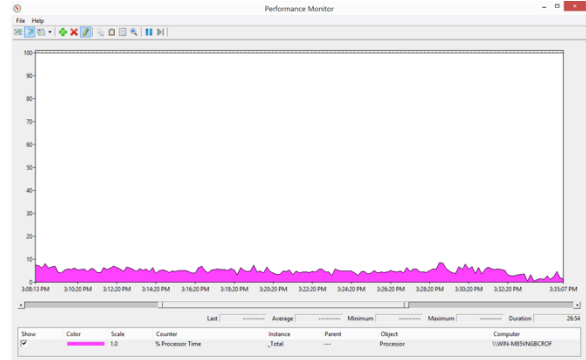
Performance Monitor

File Help

100
90
80
70
60
50
40
30
20
10
0

3:08:13 PM 3:10:20 PM 3:12:20 PM 3:14:20 PM 3:16:20 PM 3:18:20 PM 3:20:20 PM 3:22:20 PM 3:24:20 PM 3:26:20 PM 3:28:20 PM 3:30:20 PM 3:32:20 PM 3:35:07 PM

Last ---------- Average ---------- Minimum ---------- Maximum ---------- Duration 26:54

| Show | Color | Scale | Counter | Instance | Parent | Object | Computer |
|---|---|---|---|---|---|---|---|
| ☑ | | 1.0 | % Processor Time | _Total | --- | Processor | \\WIN-M85VNGBCROF |